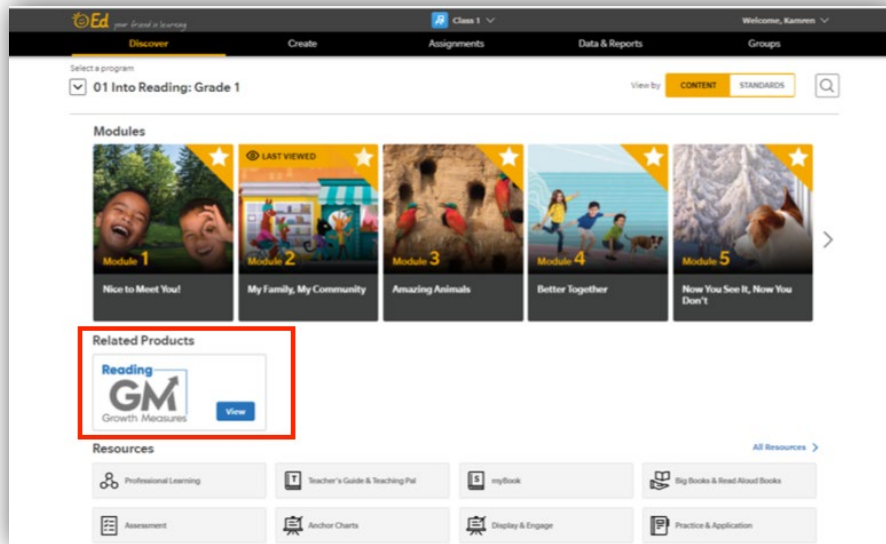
Ed your friend in learning

Class 1

Welcome, Kamren

Discover

Create

Assignments

Data & Reports

Groups

Select a program

01 Into Reading: Grade 1

View by

CONTENT

STANDARDS

Modules

Module 1

Nice to Meet You!

LAST VIEWED

Module 2

My Family, My Community

Module 3

Amazing Animals

Module 4

Better Together

Module 5

Now You See It, Now You Don't

Related Products

Reading

GM

Growth Measures

View

Resources

All Resources

Professional Learning

Teacher's Guide & Teaching Pal

myBook

Big Books & Read Aloud Books

Assessment

Anchor Charts

Display & Engage

Practice & Application